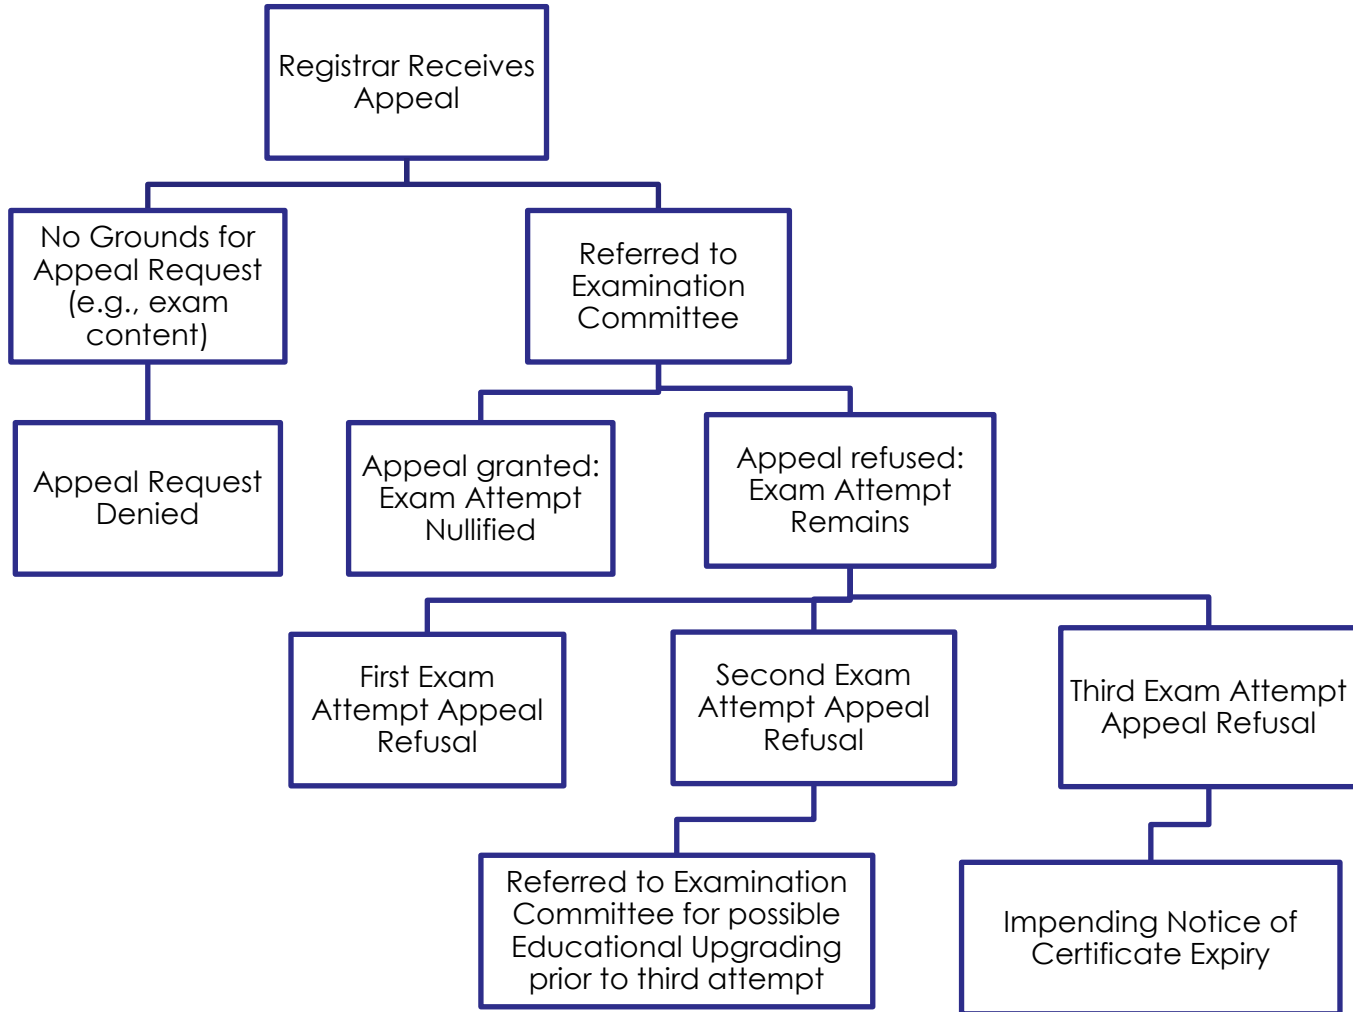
Registrar Receives Appeal

No Grounds for Appeal Request (e.g., exam content)

Referred to Examination Committee

Appeal Request Denied

Appeal granted: Exam Attempt Nullified

Appeal refused: Exam Attempt Remains

First Exam Attempt Appeal Refusal

Second Exam Attempt Appeal Refusal

Third Exam Attempt Appeal Refusal

Referred to Examination Committee for possible Educational Upgrading prior to third attempt

Impending Notice of Certificate Expiry